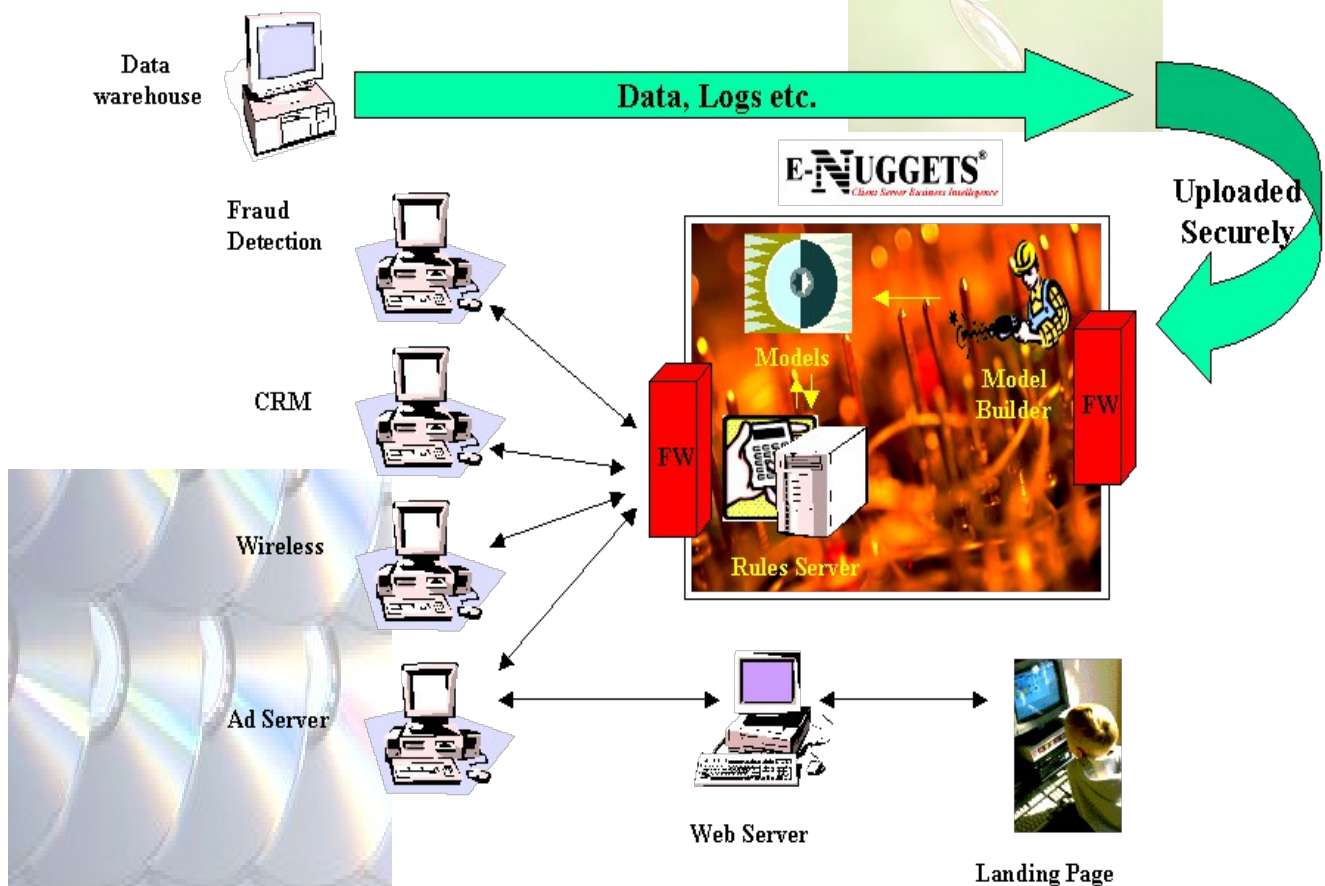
Data warehouse

Data, Logs etc.

Uploaded Securely

E-NUGGETS®
Client Server Business Intelligence

Fraud Detection

CRM

Wireless

Ad Server

Models

Model Builder

FW

FW

Rules Server

Web Server

Landing Page